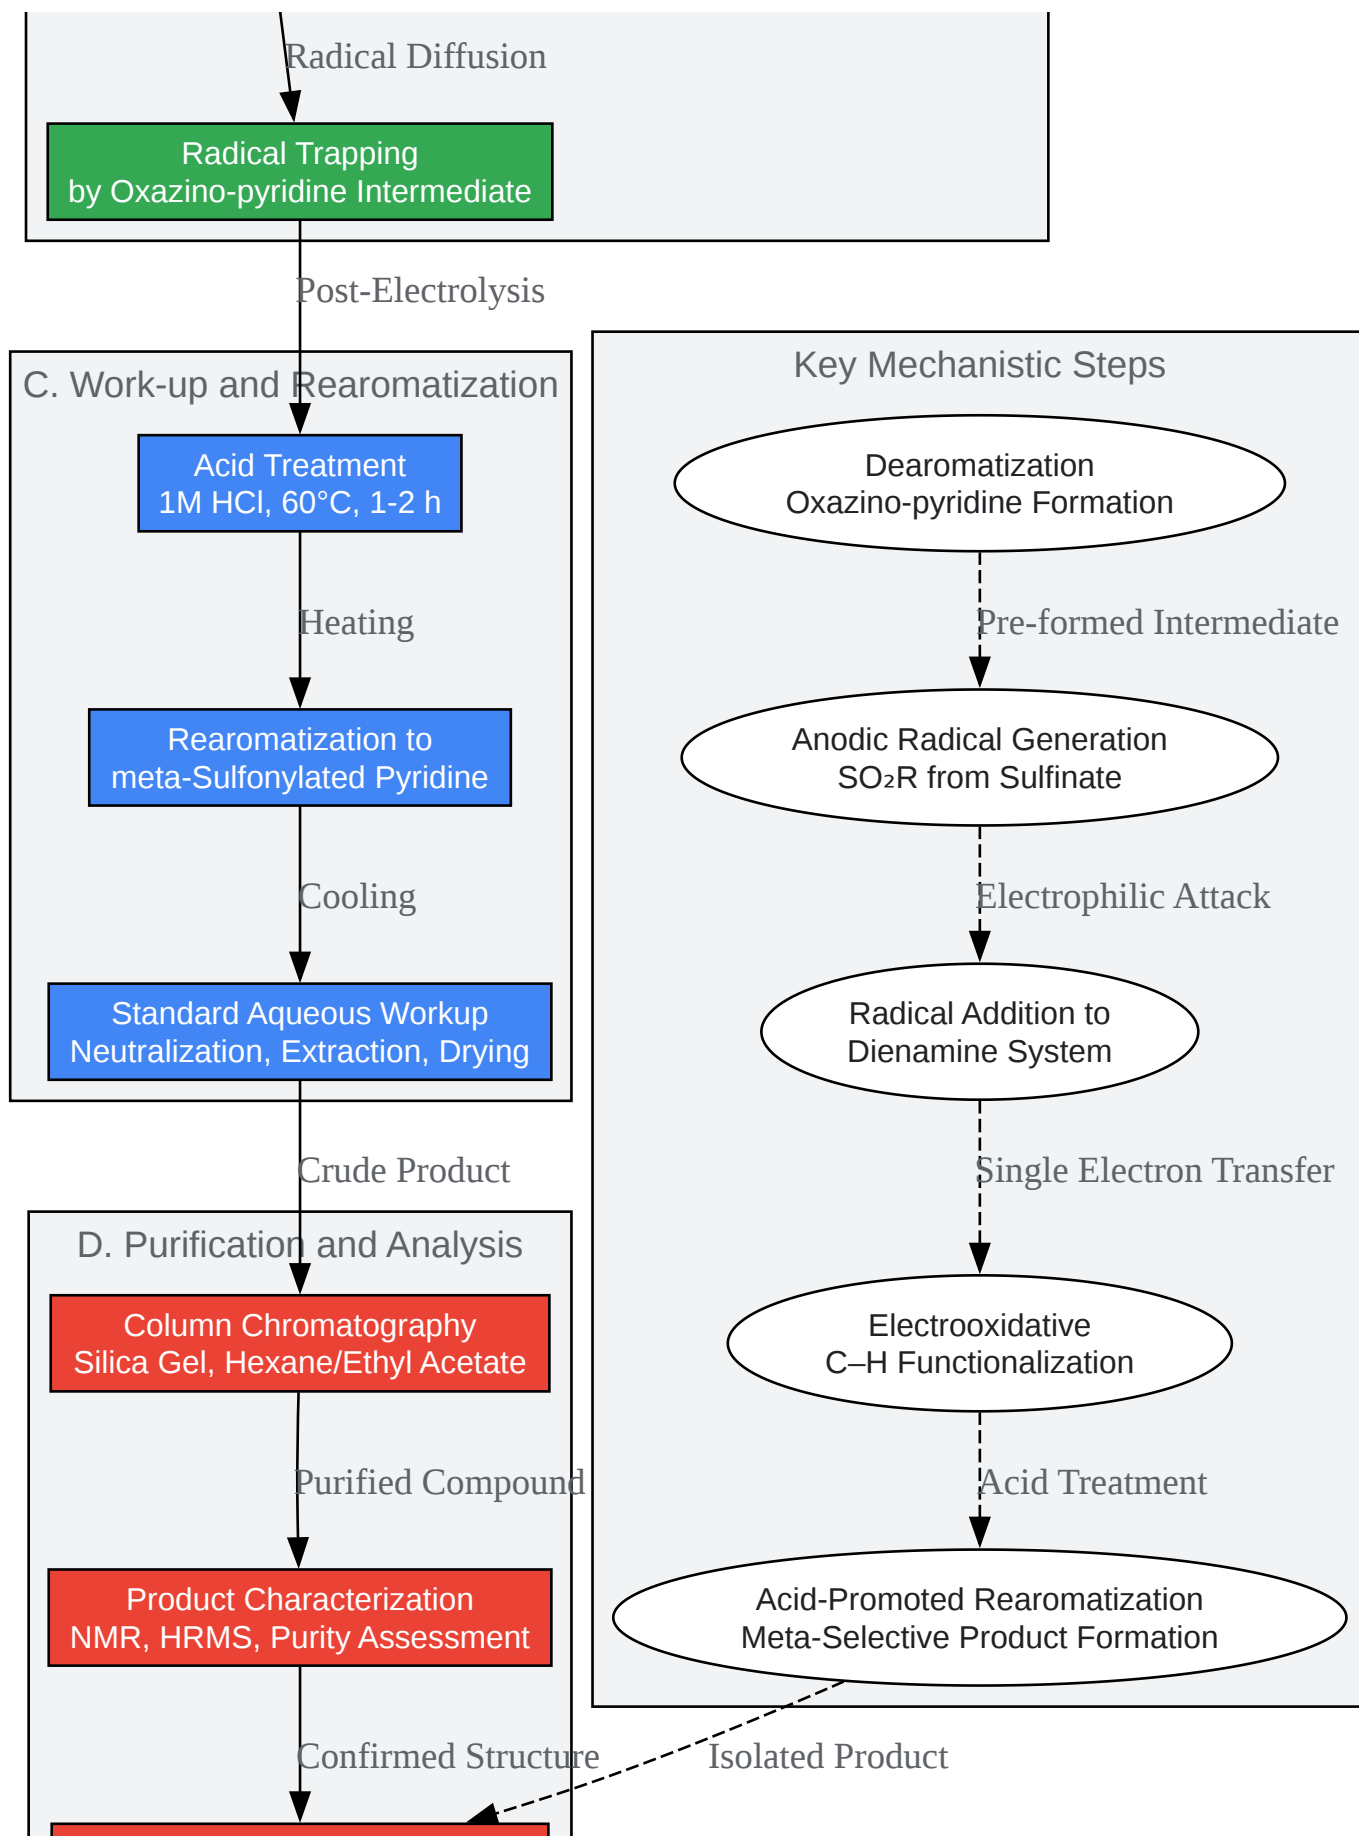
Radical Diffusion

Radical Trapping
by Oxazino-pyridine Intermediate

Post-Electrolysis

C. Work-up and Rearomatization

Acid Treatment
1M HCl, 60°C, 1-2 h

Heating

Rearomatization to
meta-Sulfonylated Pyridine

Cooling

Standard Aqueous Workup
Neutralization, Extraction, Drying

Crude Product

D. Purification and Analysis

Column Chromatography
Silica Gel, Hexane/Ethyl Acetate

Purified Compound

Product Characterization
NMR, HRMS, Purity Assessment

Confirmed Structure

Key Mechanistic Steps

Dearomatization
Oxazino-pyridine Formation

Pre-formed Intermediate

Anodic Radical Generation
$SO_2R$ from Sulfinate

Electrophilic Attack

Radical Addition to
Dienamine System

Single Electron Transfer

Electrooxidative
C–H Functionalization

Acid Treatment

Acid-Promoted Rearomatization
Meta-Selective Product Formation

Isolated Product